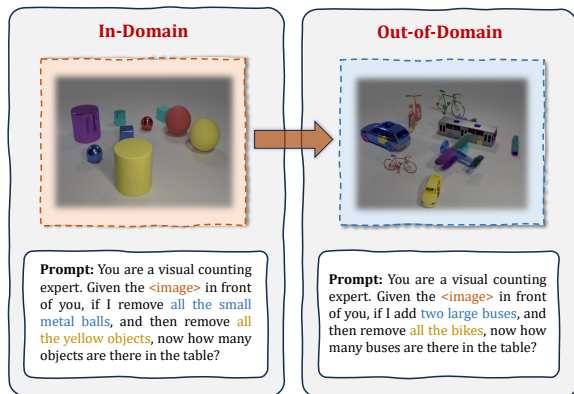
In-Domain

Prompt: You are a visual counting expert. Given the <image> in front of you, if I remove all the small metal balls, and then remove all the yellow objects, now how many objects are there in the table?

Out-of-Domain

Prompt: You are a visual counting expert. Given the <image> in front of you, if I add two large buses, and then remove all the bikes, now how many buses are there in the table?